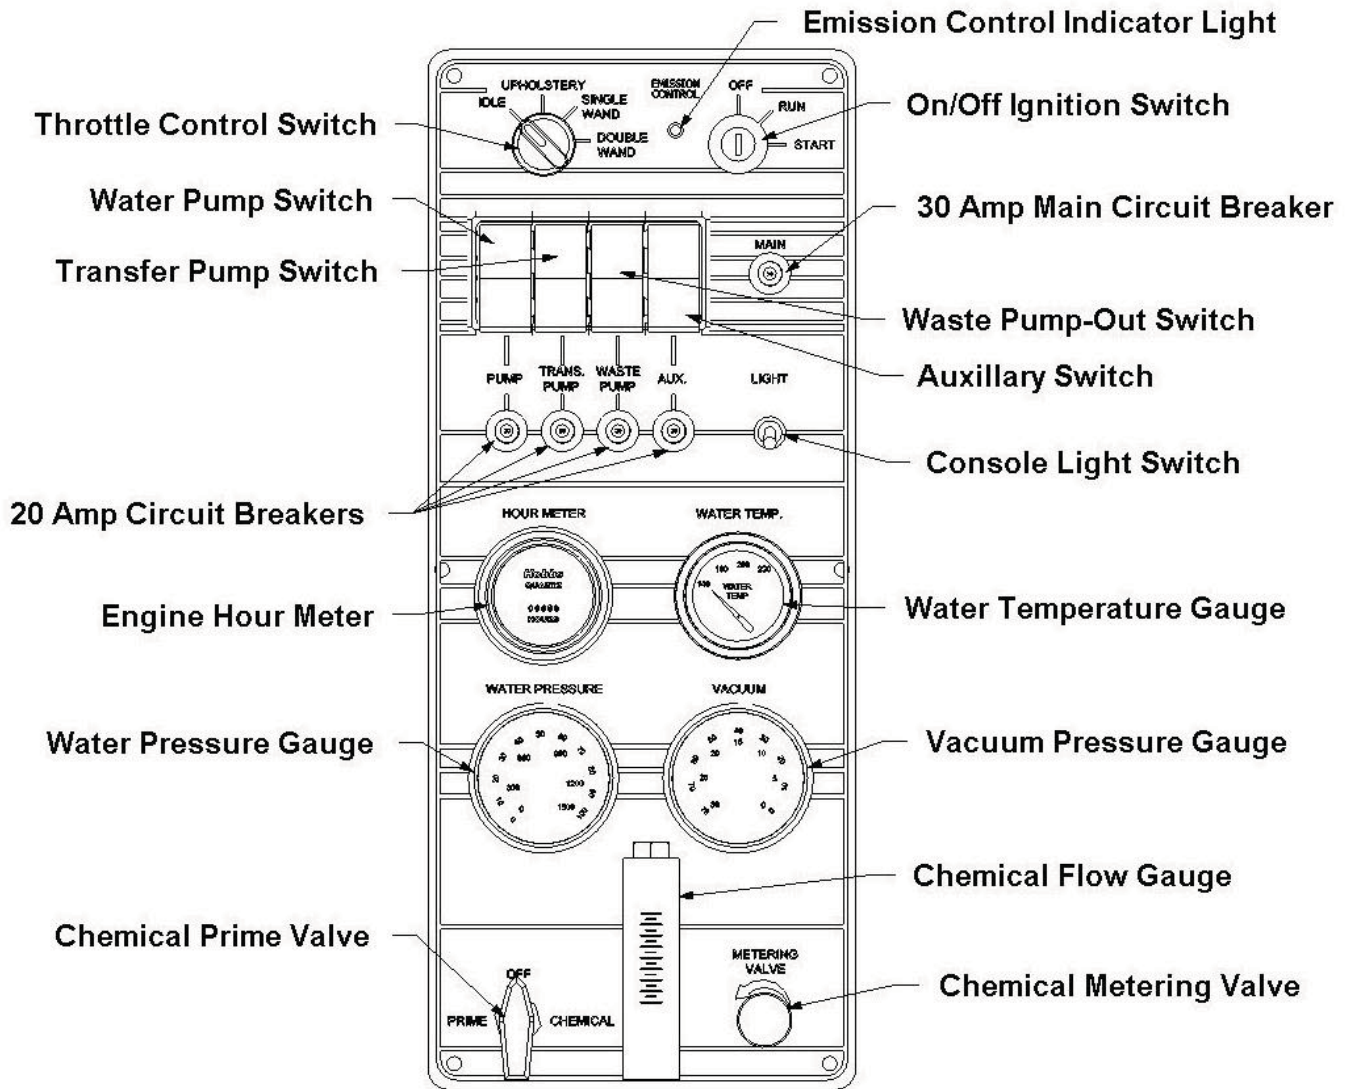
Emission Control Indicator Light

Throttle Control Switch

UPHOLSTERY
IDLE
SINGLE WAND
DOUBLE WAND

EMISSION CONTROL

OFF
RUN
START

On/Off Ignition Switch

Water Pump Switch

30 Amp Main Circuit Breaker

MAIN

Transfer Pump Switch

Waste Pump-Out Switch

Auxillary Switch

PUMP
TRANS. PUMP
WASTE PUMP
AUX.
LIGHT

Console Light Switch

20 Amp Circuit Breakers

HOUR METER
WATER TEMP.

Hobbs
QUARTZ
00000
HOURS

160 200 220
140
WATER TEMP

Engine Hour Meter

Water Temperature Gauge

WATER PRESSURE
VACUUM

Water Pressure Gauge

Vacuum Pressure Gauge

Chemical Flow Gauge

Chemical Prime Valve

METERING VALVE

Chemical Metering Valve

OFF
PRIME
CHEMICAL